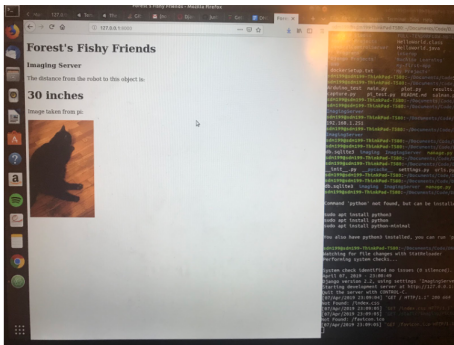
Forest's Fishy Friends - Mozilla Firefox

127.0.0.1:8000

Forest's Fishy Friends

Imaging Server

The distance from the robot to this object is:

30 inches

Image taken from pi:

Command 'python' not found, but can be installed with:

sudo apt install python3
sudo apt install python
sudo apt install python-minimal

You also have python3 installed, you can run 'python3' instead.

Watching for file changes with StatReloader
Performing system checks...

System check identified no issues (0 silenced).
April 07, 2019 - 23:09:09
Django version 2.2, using settings 'ImagingServer.settings'
Starting development server at http://127.0.0.1:8000/
Quit the server with CONTROL-C.
[07/Apr/2019 23:09:09] "GET / HTTP/1.1" 200 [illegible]
Not Found: /favicon.ico
[07/Apr/2019 23:09:09] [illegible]
Not Found: /favicon.ico
[07/Apr/2019 23:09:09] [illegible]